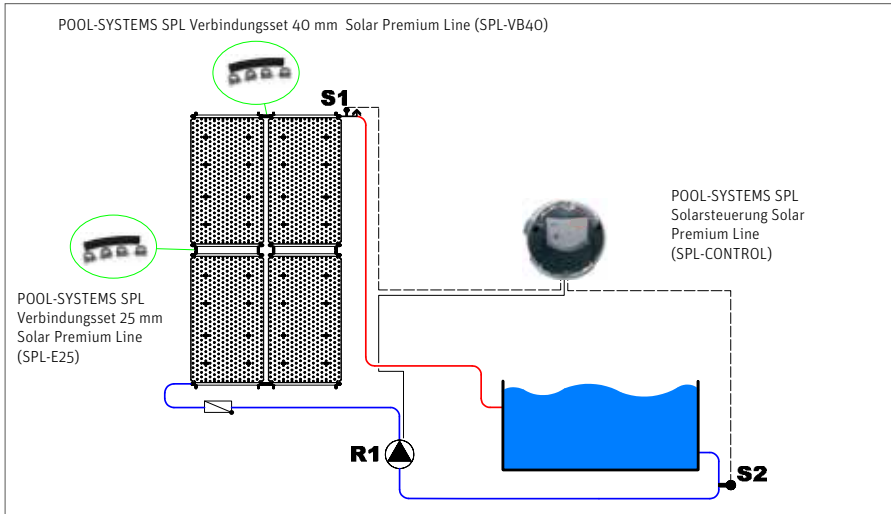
POOL-SYSTEMS SPL Verbindungsset 40 mm Solar Premium Line (SPL-VB40)

S1

POOL-SYSTEMS SPL Solarsteuerung Solar Premium Line (SPL-CONTROL)

POOL-SYSTEMS SPL Verbindungsset 25 mm Solar Premium Line (SPL-E25)

R1

S2